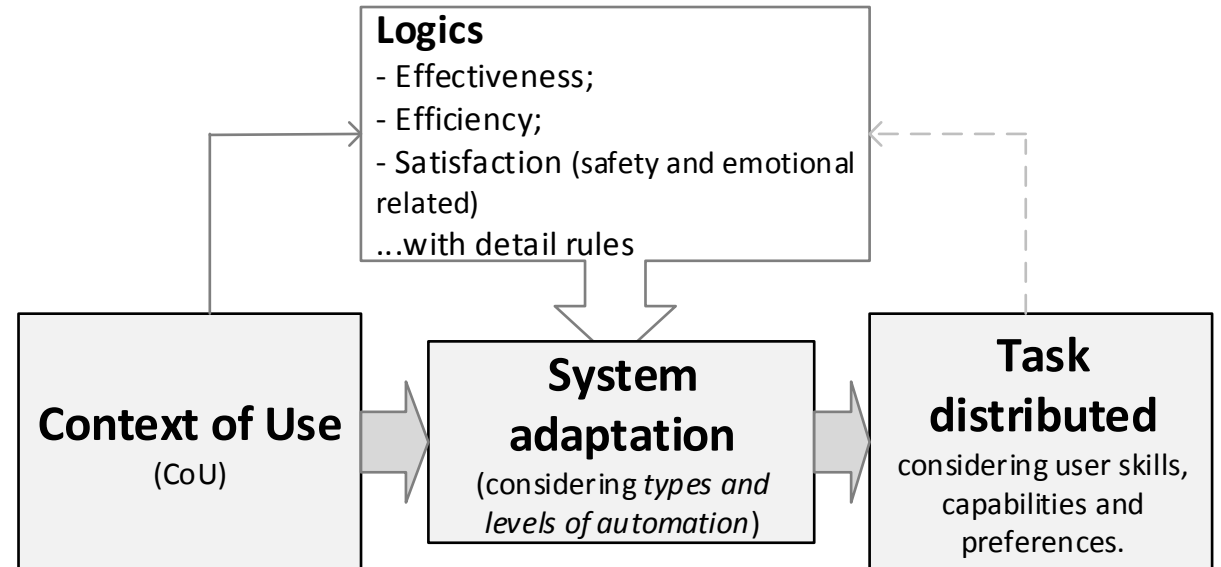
**Logics**
- Effectiveness;
- Efficiency;
- Satisfaction (safety and emotional related)
...with detail rules

**Context of Use**
(CoU)

**System adaptation**
(considering *types and levels of automation*)

**Task distributed**
considering user skills, capabilities and preferences.